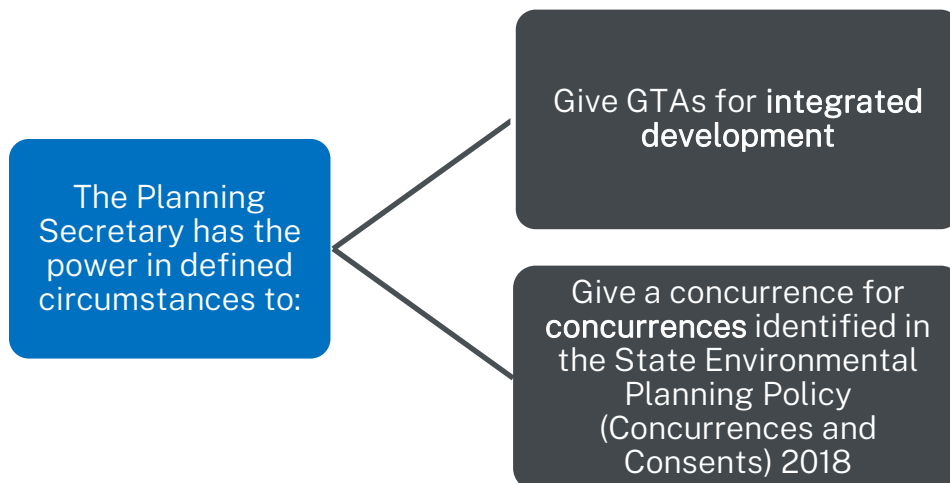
The Planning Secretary has the power in defined circumstances to:

Give GTAs for integrated development

Give a concurrence for concurrences identified in the State Environmental Planning Policy (Concurrences and Consents) 2018